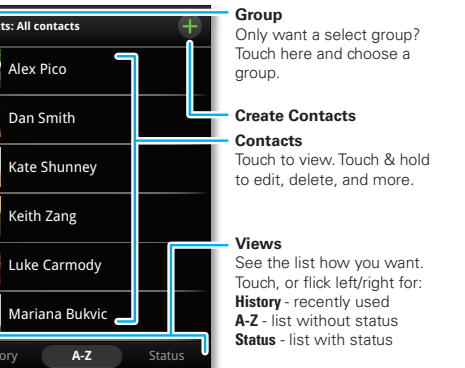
ts: All contacts

Alex Pico

Dan Smith

Kate Shunney

Keith Zang

Luke Carmody

Mariana Bukvic

ory A-Z Status

Group
Only want a select group? Touch here and choose a group.

Create Contacts

Contacts
Touch to view. Touch & hold to edit, delete, and more.

Views
See the list how you want. Touch, or flick left/right for:
History - recently used
A-Z - list without status
Status - list with status